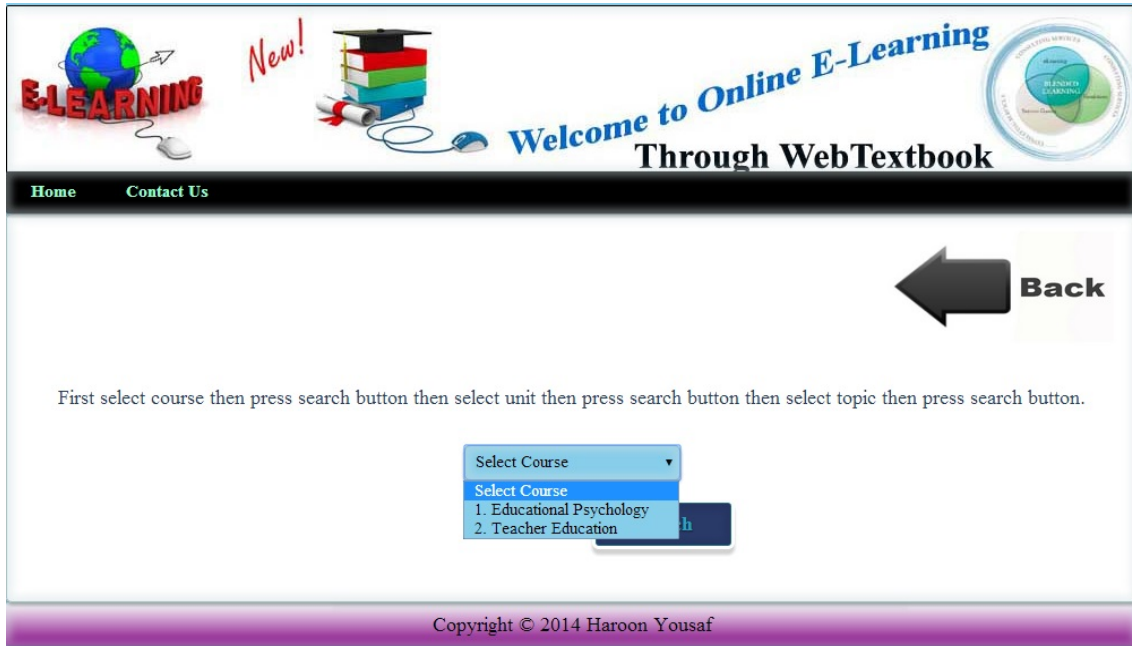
E-LEARNING

New!

Welcome to Online E-Learning
Through WebTextbook

eLearning
BLENDED LEARNING

Home Contact Us

Back

First select course then press search button then select unit then press search button then select topic then press search button.

Select Course
Select Course
1. Educational Psychology
2. Teacher Education

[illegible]h

Copyright © 2014 Haroon Yousaf